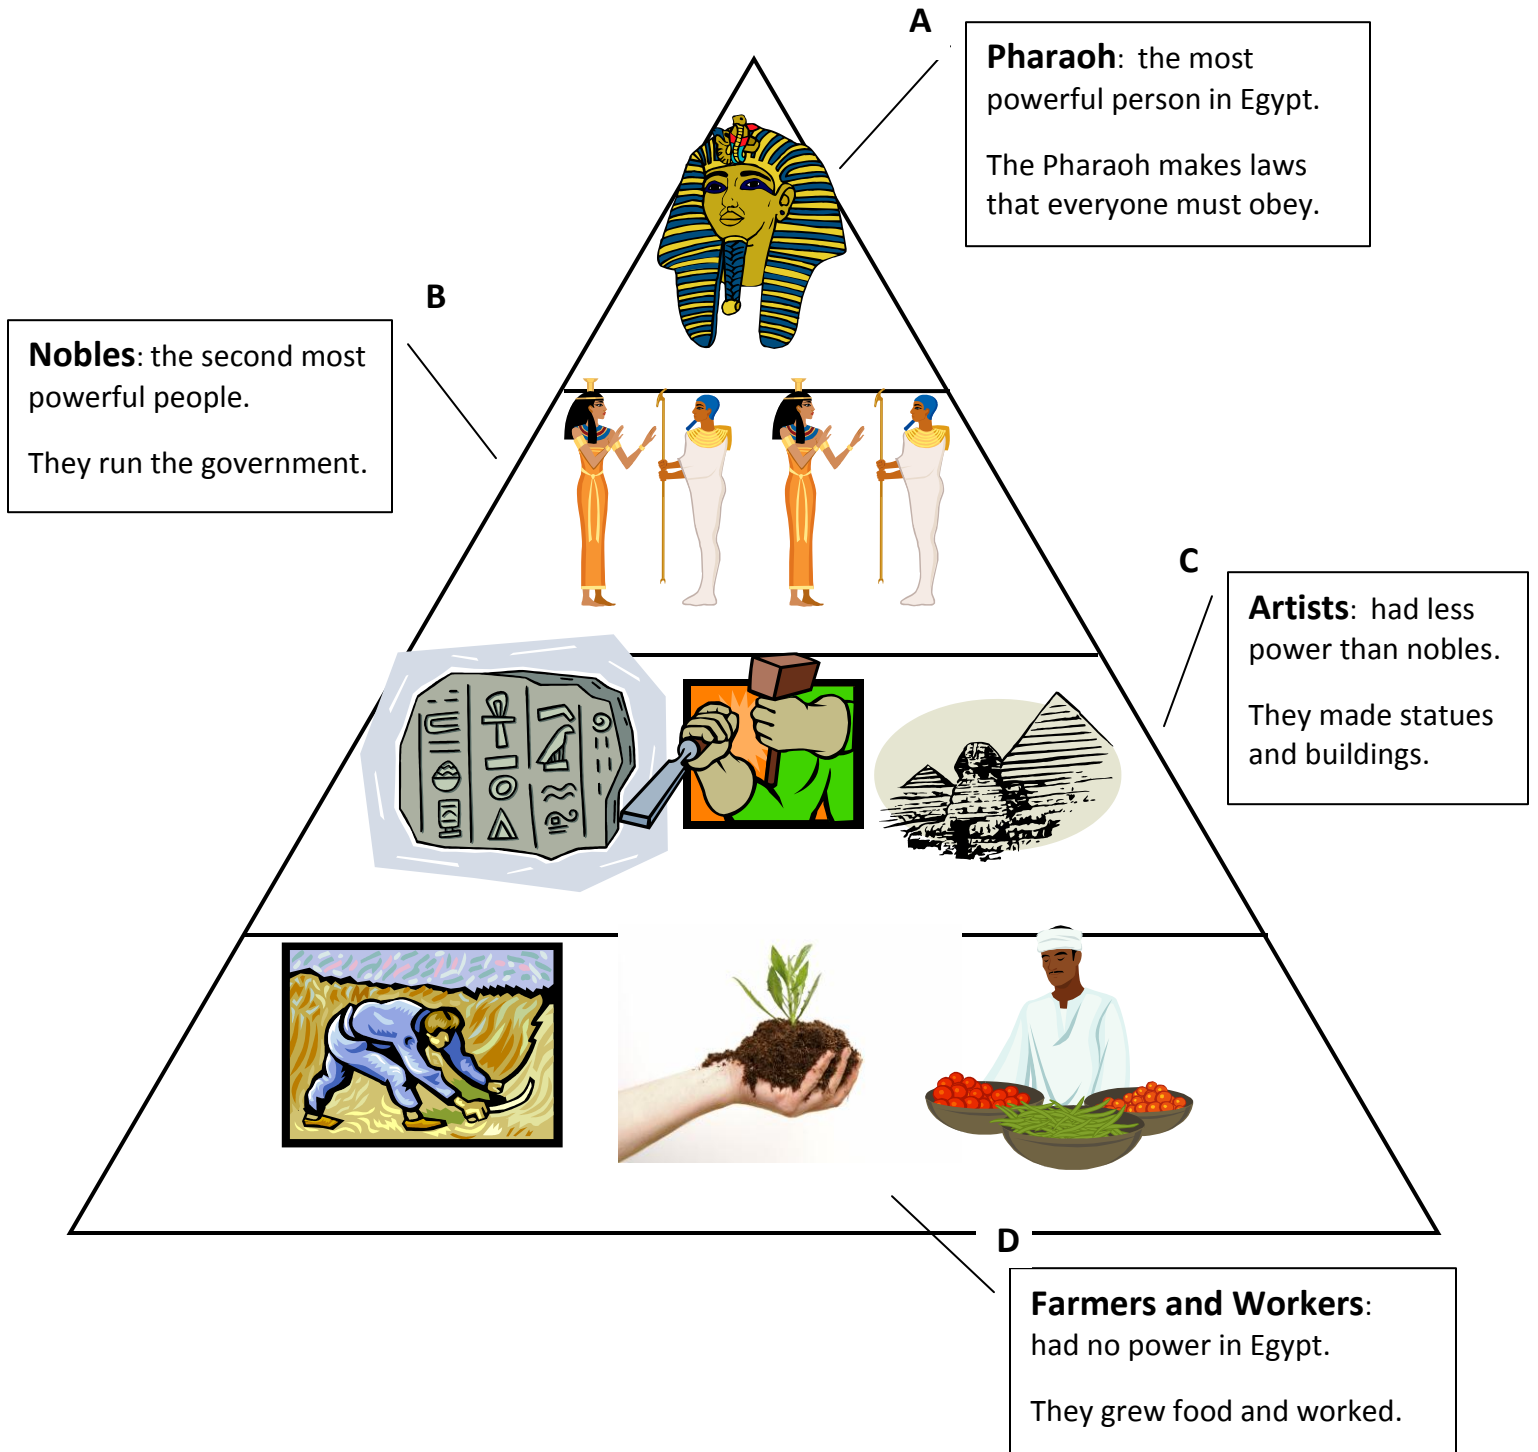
A

**Pharaoh**: the most powerful person in Egypt.

The Pharaoh makes laws that everyone must obey.

B

**Nobles**: the second most powerful people.

They run the government.

C

**Artists**: had less power than nobles.

They made statues and buildings.

D

**Farmers and Workers**: had no power in Egypt.

They grew food and worked.